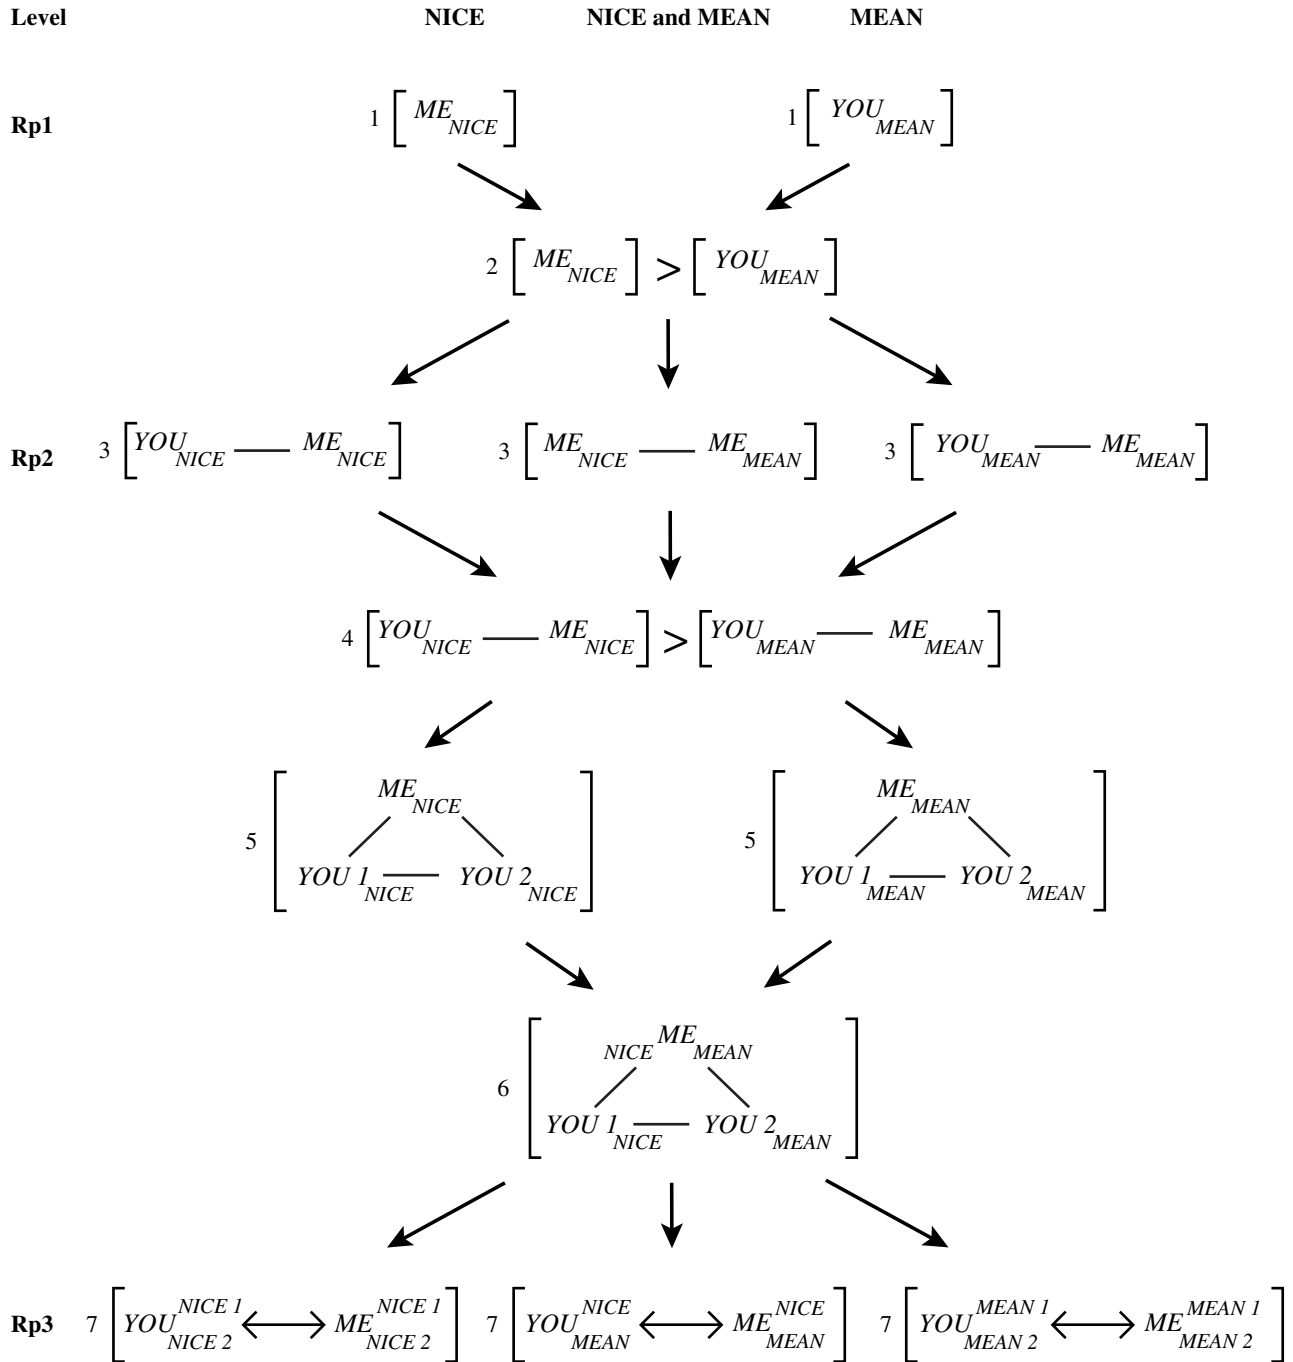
Level NICE NICE and MEAN MEAN

Rp1 1 $\left[ ME_{NICE} \right]$ 1 $\left[ YOU_{MEAN} \right]$

2 $\left[ ME_{NICE} \right] > \left[ YOU_{MEAN} \right]$

Rp2 3 $\left[ YOU_{NICE} — ME_{NICE} \right]$ 3 $\left[ ME_{NICE} — ME_{MEAN} \right]$ 3 $\left[ YOU_{MEAN} — ME_{MEAN} \right]$

4 $\left[ YOU_{NICE} — ME_{NICE} \right] > \left[ YOU_{MEAN} — ME_{MEAN} \right]$

5 $\left[ ME_{NICE} \quad YOU\ 1_{NICE} — YOU\ 2_{NICE} \right]$ 5 $\left[ ME_{MEAN} \quad YOU\ 1_{MEAN} — YOU\ 2_{MEAN} \right]$

6 $\left[ {}_{NICE}ME_{MEAN} \quad YOU\ 1_{NICE} — YOU\ 2_{MEAN} \right]$

Rp3 7 $\left[ YOU^{NICE\ 1}_{NICE\ 2} \longleftrightarrow ME^{NICE\ 1}_{NICE\ 2} \right]$ 7 $\left[ YOU^{NICE}_{MEAN} \longleftrightarrow ME^{NICE}_{MEAN} \right]$ 7 $\left[ YOU^{MEAN\ 1}_{MEAN\ 2} \longleftrightarrow ME^{MEAN\ 1}_{MEAN\ 2} \right]$